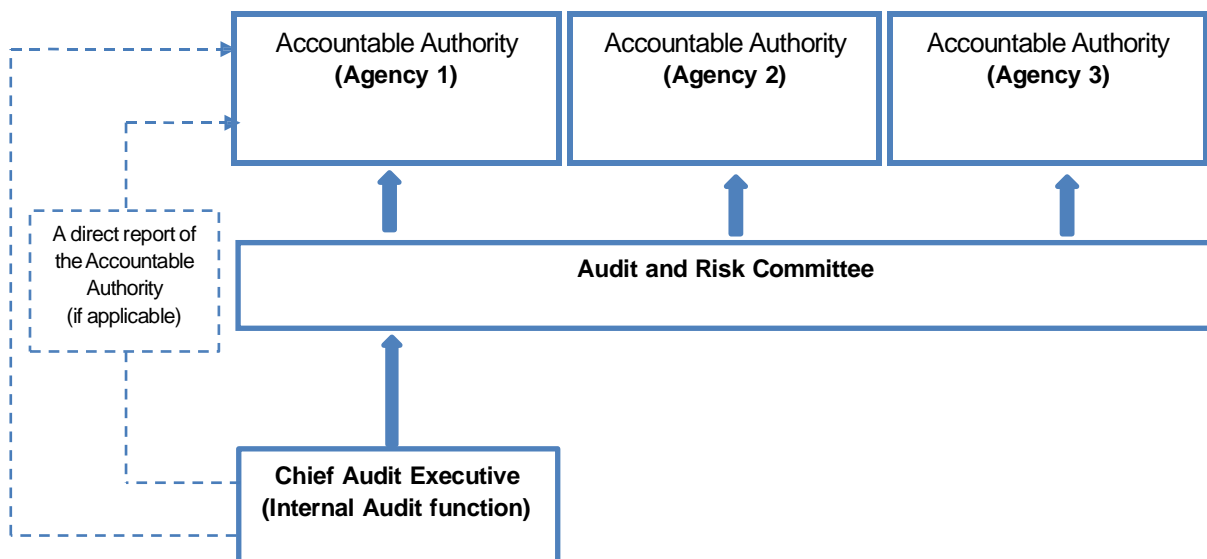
Accountable Authority
(Agency 1)

Accountable Authority
(Agency 2)

Accountable Authority
(Agency 3)

A direct report of the Accountable Authority (if applicable)

Audit and Risk Committee

Chief Audit Executive
(Internal Audit function)